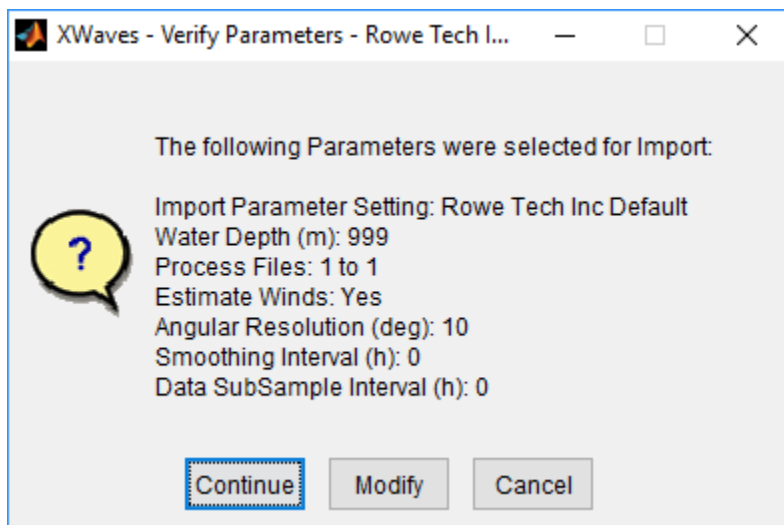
XWaves - Verify Parameters - Rowe Tech I...

?

The following Parameters were selected for Import:

Import Parameter Setting: Rowe Tech Inc Default
Water Depth (m): 999
Process Files: 1 to 1
Estimate Winds: Yes
Angular Resolution (deg): 10
Smoothing Interval (h): 0
Data SubSample Interval (h): 0

Continue Modify Cancel